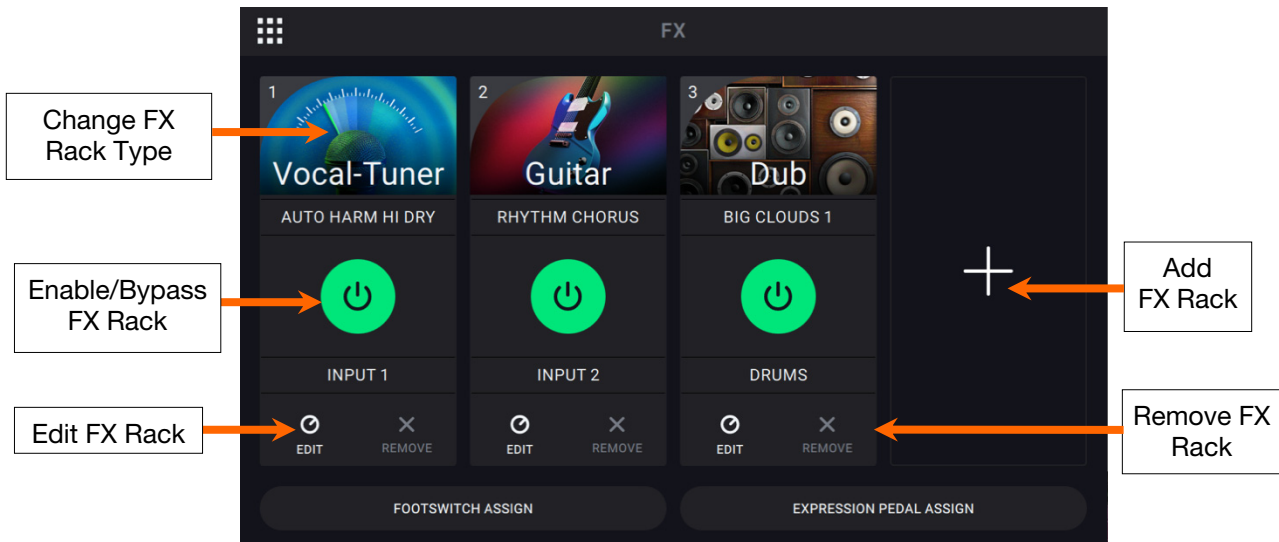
FX

Change FX Rack Type

1
Vocal-Tuner
AUTO HARM HI DRY
INPUT 1
EDIT
REMOVE

2
Guitar
RHYTHM CHORUS
INPUT 2
EDIT
REMOVE

3
Dub
BIG CLOUDS 1
DRUMS
EDIT
REMOVE

Enable/Bypass FX Rack

Edit FX Rack

Add FX Rack

Remove FX Rack

FOOTSWITCH ASSIGN

EXPRESSION PEDAL ASSIGN